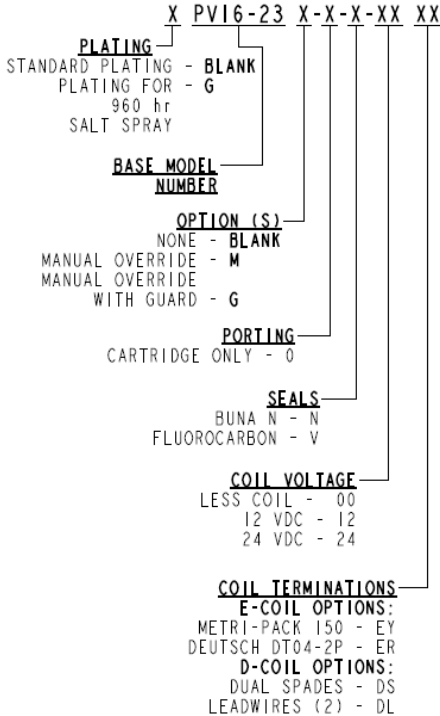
X PV16-23 X-X-X-XX XX

PLATING
STANDARD PLATING - BLANK
PLATING FOR - G
960 hr
SALT SPRAY

BASE MODEL
NUMBER

OPTION (S)
NONE - BLANK
MANUAL OVERRIDE - M
MANUAL OVERRIDE
WITH GUARD - G

PORTING
CARTRIDGE ONLY - 0

SEALS
BUNA N - N
FLUOROCARBON - V

COIL VOLTAGE
LESS COIL - 00
12 VDC - 12
24 VDC - 24

COIL TERMINATIONS
E-COIL OPTIONS:
METRI-PACK 150 - EY
DEUTSCH DT04-2P - ER
D-COIL OPTIONS:
DUAL SPADES - DS
LEADWIRES (2) - DL